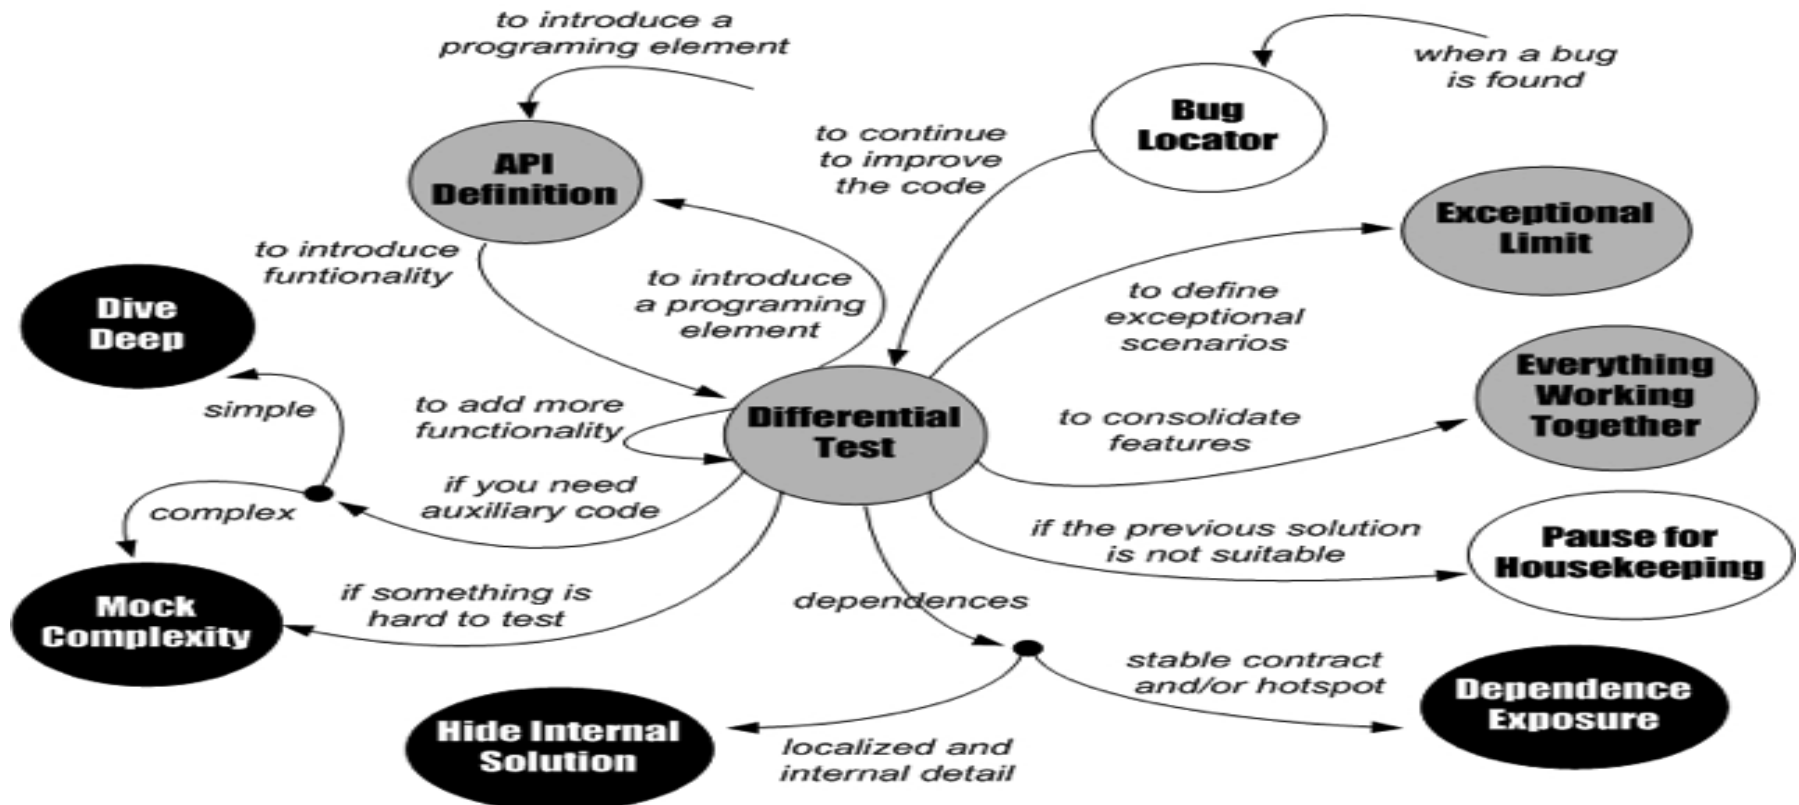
to introduce a programing element

when a bug is found

Bug Locator

to continue to improve the code

API Definition

Exceptional Limit

to introduce funtionality

to introduce a programing element

to define exceptional scenarios

Dive Deep

Everything Working Together

simple

to add more functionality

Differential Test

to consolidate features

if you need auxiliary code

complex

if the previous solution is not suitable

Pause for Housekeeping

if something is hard to test

Mock Complexity

dependences

stable contract and/or hotspot

Dependence Exposure

Hide Internal Solution

localized and internal detail